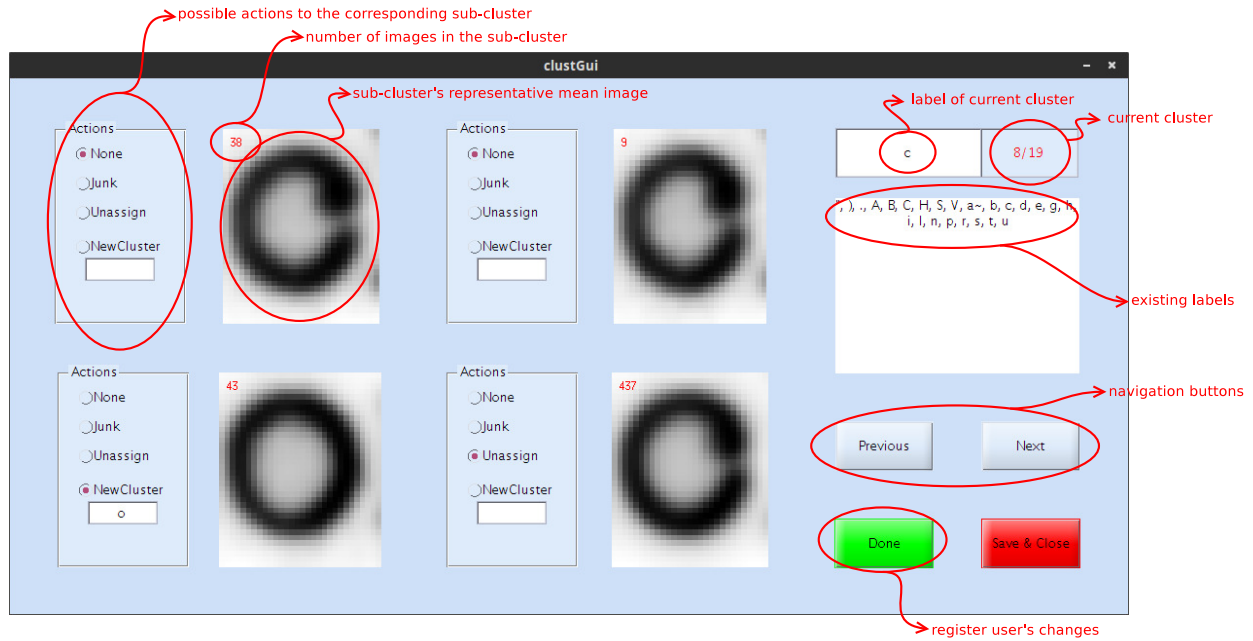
possible actions to the corresponding sub-cluster

number of images in the sub-cluster

clustGui

sub-cluster's representative mean image

label of current cluster

current cluster

Actions
None
Junk
Unassign
NewCluster

38

Actions
None
Junk
Unassign
NewCluster

9

c

8/19

", ), ., A, B, C, H, S, V, a~, b, c, d, e, g, h, i, l, n, p, r, s, t, u

existing labels

Actions
None
Junk
Unassign
NewCluster
o

43

Actions
None
Junk
Unassign
NewCluster

437

navigation buttons

Previous

Next

Done

Save & Close

register user's changes